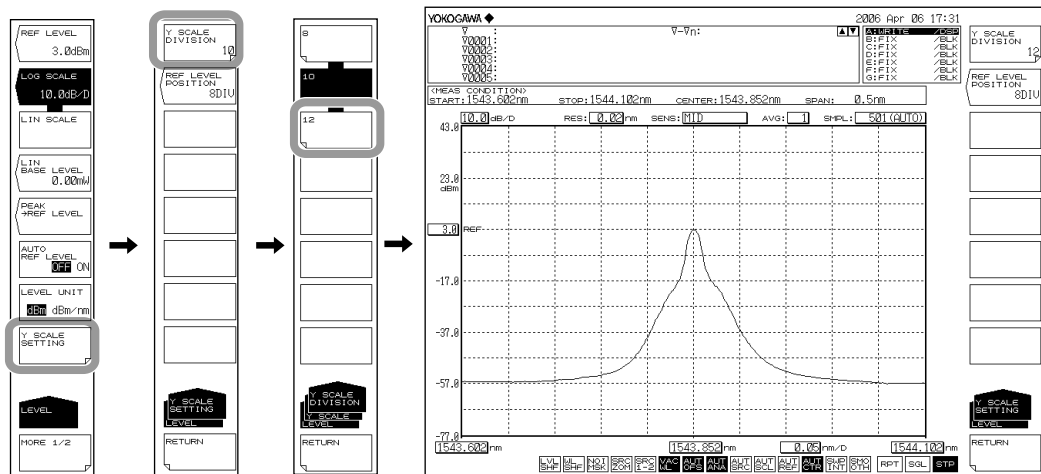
REF LEVEL
3.0dBm

LOG SCALE
10.0dB/D

LIN SCALE

LIN BASE LEVEL
0.00mW

PEAK →REF LEVEL

AUTO REF LEVEL
OFF ON

LEVEL UNIT
dBm dBm/nm

Y SCALE SETTING

LEVEL

MORE 1/2

Y SCALE DIVISION
10

REF LEVEL POSITION
8DIV

Y SCALE SETTING
LEVEL

RETURN

8

10

12

Y SCALE DIVISION
Y SCALE
LEVEL

RETURN

YOKOGAWA ◆
2006 Apr 06 17:31

∇ :
∇0001:
∇0002:
∇0003:
∇0004:
∇0005:

∇-∇n:

A:WRITE /DSP
B:FIX /BLK
C:FIX /BLK
D:FIX /BLK
E:FIX /BLK
F:FIX /BLK
G:FIX /BLK

<MEAS CONDITION>
START:1543.602nm STOP:1544.102nm CENTER:1543.852nm SPAN: 0.5nm

10.0 dB/D RES: 0.02 nm SENS: MID AVG: 1 SMPL: 501(AUTO)

43.0
23.0 dBm
3.0 REF
-17.0
-37.0
-57.0
-77.0

1543.602nm 1543.852nm 0.05nm/D 1544.102nm

LVL SHF WL SHF NOI MSK SRC ZOM SRC 1-2 VAC WL AUT OFS AUT ANA AUT SRC AUT SCL AUT REF AUT CTR SWP INT SMO OTH RPT SGL STP

Y SCALE DIVISION
12

REF LEVEL POSITION
8DIV

Y SCALE SETTING
LEVEL

RETURN